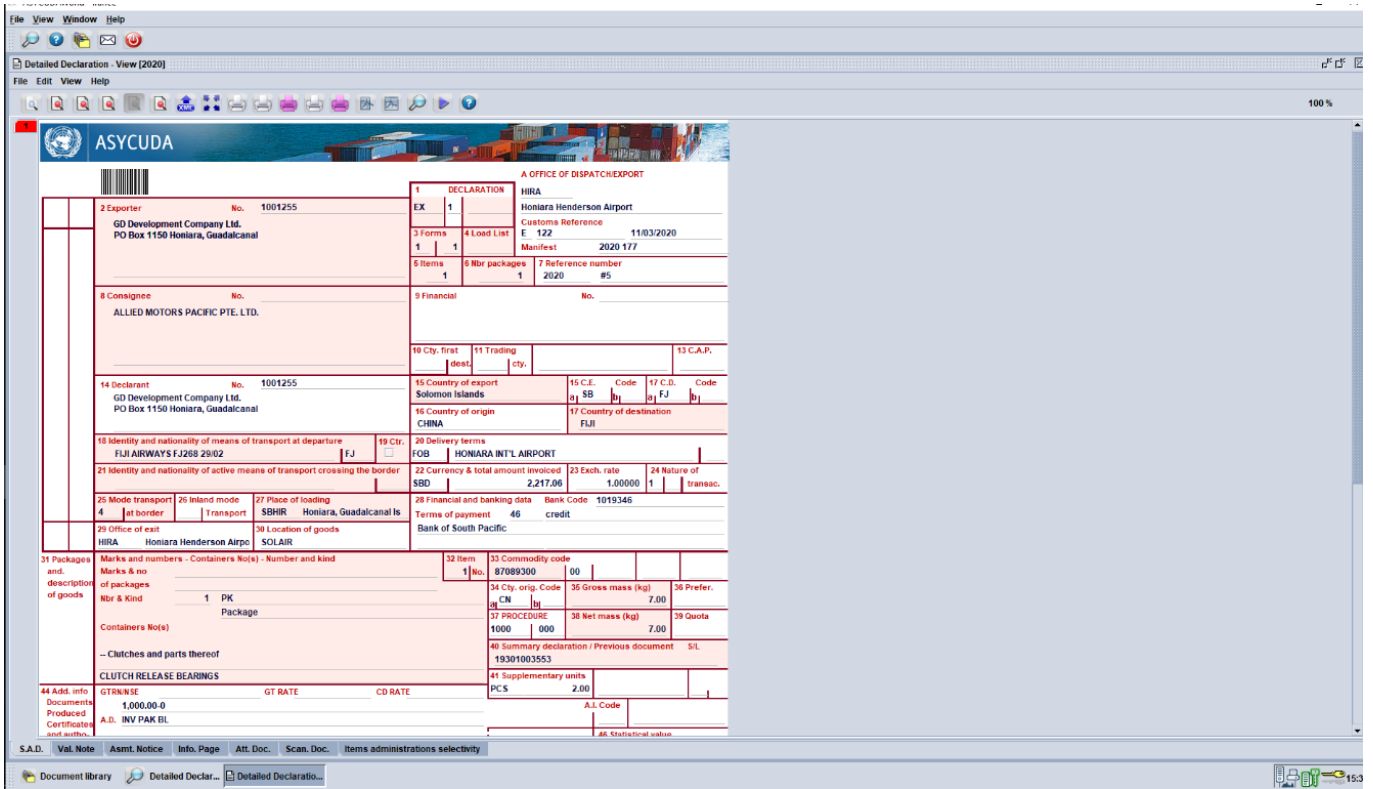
File View Window Help

Detailed Declaration - View [2020]

File Edit View Help

100 %

1

ASYCUDA

A OFFICE OF DISPATCH/EXPORT
HIRA
Honiara Henderson Airport
Customs Reference
E 122 11/03/2020
Manifest 2020 177

1 DECLARATION
EX 1

2 Exporter No. 1001255
GD Development Company Ltd.
PO Box 1150 Honiara, Guadalcanal

3 Forms 1 1
4 Load List
5 Items 1
6 Nbr packages 1
7 Reference number 2020 #5

8 Consignee No.
ALLIED MOTORS PACIFIC PTE. LTD.

9 Financial No.

10 Cty. first dest.
11 Trading cty.
13 C.A.P.

14 Declarant No. 1001255
GD Development Company Ltd.
PO Box 1150 Honiara, Guadalcanal

15 Country of export
Solomon Islands
15 C.E. Code a SB b
17 C.D. Code a FJ b
16 Country of origin
CHINA
17 Country of destination
FIJI

18 Identity and nationality of means of transport at departure
FIJI AIRWAYS FJ268 29/02 FJ
19 Ctr.
20 Delivery terms
FOB HONIARA INT'L AIRPORT

21 Identity and nationality of active means of transport crossing the border
22 Currency & total amount invoiced
SBD 2,217.06
23 Exch. rate 1.00000
24 Nature of transac. 1

25 Mode transport at border 4
26 Inland mode Transport
27 Place of loading
SBHIR Honiara, Guadalcanal Is
28 Financial and banking data Bank Code 1019346
Terms of payment 46 credit
Bank of South Pacific

29 Office of exit
HIRA Honiara Henderson Airpo
30 Location of goods
SOLAIR

31 Packages and description of goods
Marks and numbers - Containers No(s) - Number and kind
Marks & no of packages
Nbr & Kind 1 PK
Package
Containers No(s)
-- Clutches and parts thereof
CLUTCH RELEASE BEARINGS

32 Item 1 No.
33 Commodity code
87089300 00
34 Cty. orig. Code a CN b
35 Gross mass (kg) 7.00
36 Prefer.
37 PROCEDURE 1000 000
38 Net mass (kg) 7.00
39 Quota
40 Summary declaration / Previous document S/L
19301003553
41 Supplementary units
PCS 2.00

44 Add. info Documents Produced Certificates and autho.
GTRN/NSE GT RATE CD RATE
1,000.00-0
A.D. INV PAK BL
A.I. Code
46 Statistical value

S.A.D. Val. Note Asmt. Notice Info. Page Att. Doc. Scan. Doc. Items administrations selectivity

Document library Detailed Declar... Detailed Declaratio...
15:3